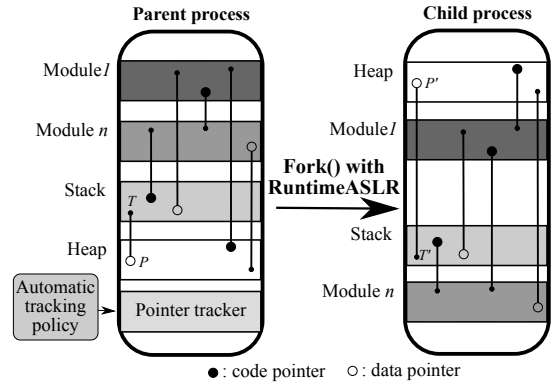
Parent process

Module1

Module n

Stack

T

Heap

P

Automatic tracking policy

Pointer tracker

Fork() with RuntimeASLR

Child process

Heap

P'

Module1

Stack

T'

Module n

● : code pointer ○ : data pointer